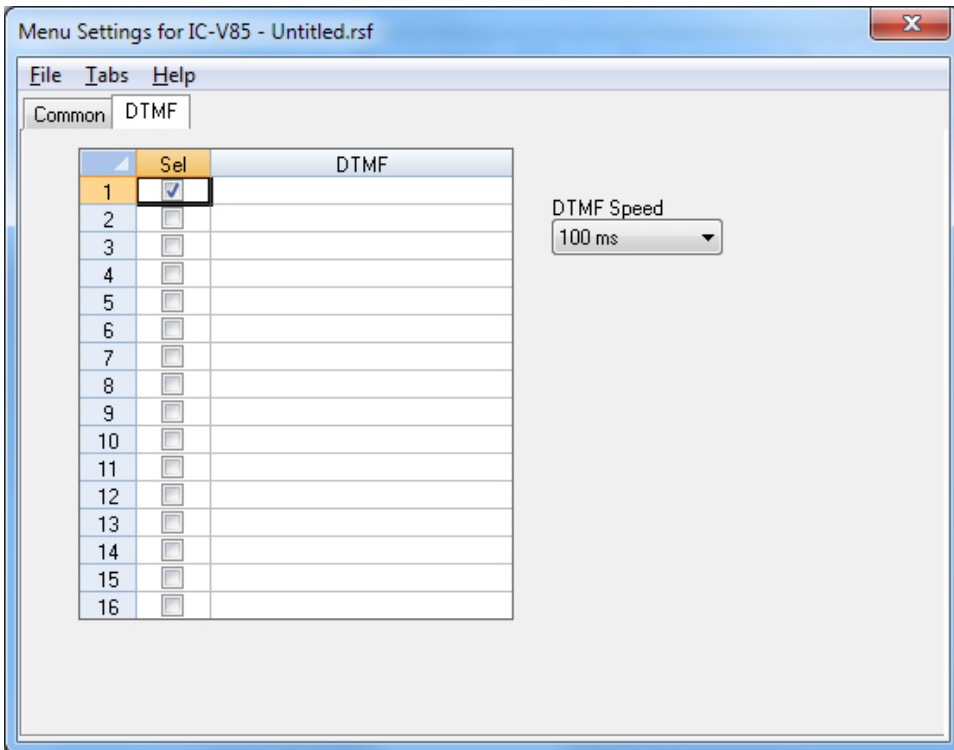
Menu Settings for IC-V85 - Untitled.rsf

File Tabs Help

Common DTMF

| | Sel | DTMF |
|---|---|---|
| 1 | ☑ | |
| 2 | ☐ | |
| 3 | ☐ | |
| 4 | ☐ | |
| 5 | ☐ | |
| 6 | ☐ | |
| 7 | ☐ | |
| 8 | ☐ | |
| 9 | ☐ | |
| 10 | ☐ | |
| 11 | ☐ | |
| 12 | ☐ | |
| 13 | ☐ | |
| 14 | ☐ | |
| 15 | ☐ | |
| 16 | ☐ | |

DTMF Speed
100 ms